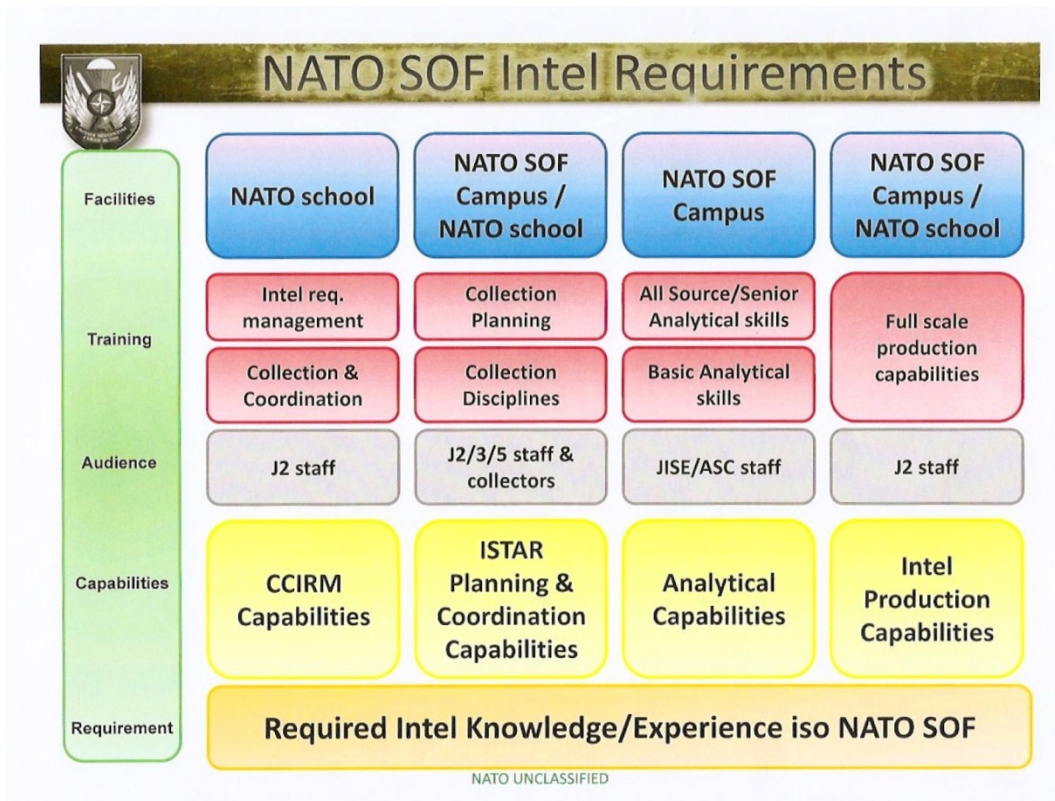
NATO SOF Intel Requirements

| | | | | |
|---|---|---|---|---|
| Facilities | NATO school | NATO SOF Campus / NATO school | NATO SOF Campus | NATO SOF Campus / NATO school |
| Training | Intel req. management | Collection Planning | All Source/Senior Analytical skills | Full scale production capabilities |
| | Collection & Coordination | Collection Disciplines | Basic Analytical skills | |
| Audience | J2 staff | J2/3/5 staff & collectors | JISE/ASC staff | J2 staff |
| Capabilities | CCIRM Capabilities | ISTAR Planning & Coordination Capabilities | Analytical Capabilities | Intel Production Capabilities |
| Requirement | Required Intel Knowledge/Experience iso NATO SOF | | | |

NATO UNCLASSIFIED